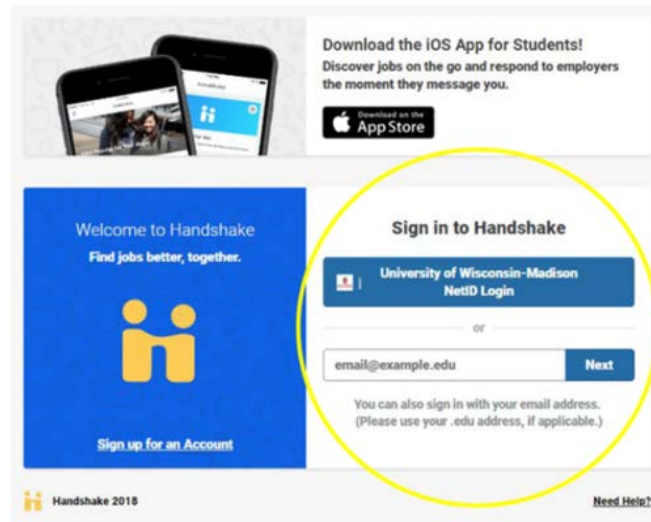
Download the iOS App for Students!
Discover jobs on the go and respond to employers the moment they message you.

Download on the
App Store

Welcome to Handshake
Find jobs better, together.

Sign up for an Account

Sign in to Handshake

University of Wisconsin-Madison
NetID Login

or

email@example.edu

Next

You can also sign in with your email address.
(Please use your .edu address, if applicable.)

Handshake 2018

Need Help?